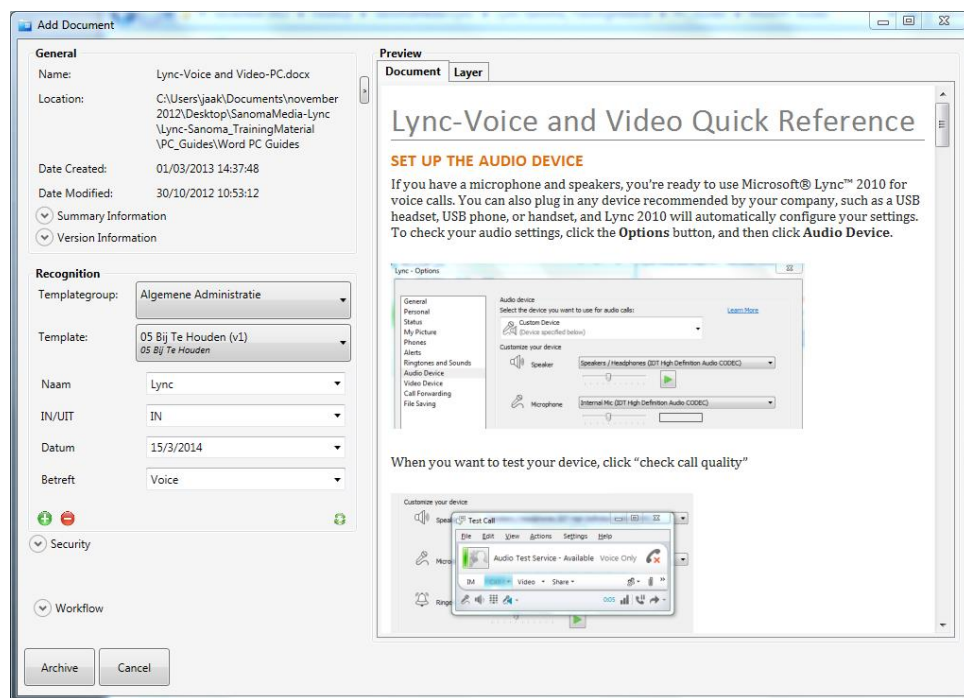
Add Document

General

Name: Lync-Voice and Video-PC.docx

Location: C:\Users\jaak\Documents\november 2012\Desktop\SanomaMedia-Lync \Lync-Sanoma_TrainingMaterial \PC_Guides\Word PC Guides

Date Created: 01/03/2013 14:37:48

Date Modified: 30/10/2012 10:53:12

Summary Information

Version Information

Recognition

Templategroup: Algemene Administratie

Template: 05 Bij Te Houden (v1)
05 Bij Te Houden

Naam Lync

IN/UIT IN

Datum 15/3/2014

Betreft Voice

Security

Workflow

Archive Cancel

Preview

Document Layer

Lync-Voice and Video Quick Reference

SET UP THE AUDIO DEVICE

If you have a microphone and speakers, you're ready to use Microsoft® Lync™ 2010 for voice calls. You can also plug in any device recommended by your company, such as a USB headset, USB phone, or handset, and Lync 2010 will automatically configure your settings. To check your audio settings, click the **Options** button, and then click **Audio Device**.

Lync - Options

General
Personal
Status
My Picture
Phones
Alerts
Ringtones and Sounds
Audio Device
Video Device
Call Forwarding
File Saving

Audio device
Select the device you want to use for audio calls:
Learn More
Custom Device
(Device specified below)
Customize your device
Speaker
Speakers / Headphones (IDT High Definition Audio CODEC)
Microphone
Internal Mic (IDT High Definition Audio CODEC)

When you want to test your device, click "check call quality"

Customize your device
Test Call
File Edit View Actions Settings Help
Audio Test Service - Available Voice Only
IM Video Share